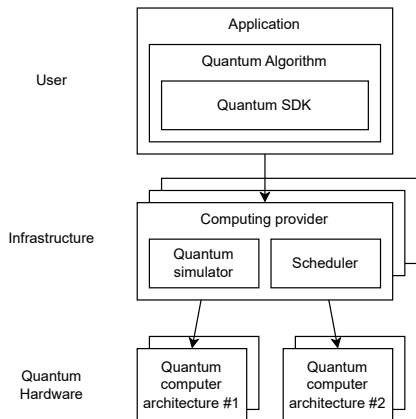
User

Application

Quantum Algorithm

Quantum SDK

Infrastructure

Computing provider

Quantum simulator

Scheduler

Quantum Hardware

Quantum computer architecture #1

Quantum computer architecture #2